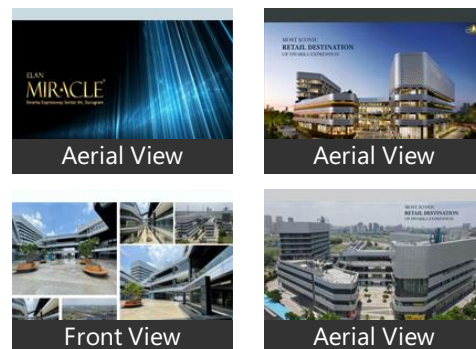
ELAN
MIRACLE
Dwarka Expressway Sector 84, Gurugram

Aerial View

MOST ICONIC
RETAIL DESTINATION
OF DWARKA EXPRESSWAY

Aerial View

Front View

MOST ICONIC
RETAIL DESTINATION
OF DWARKA EXPRESSWAY

Aerial View